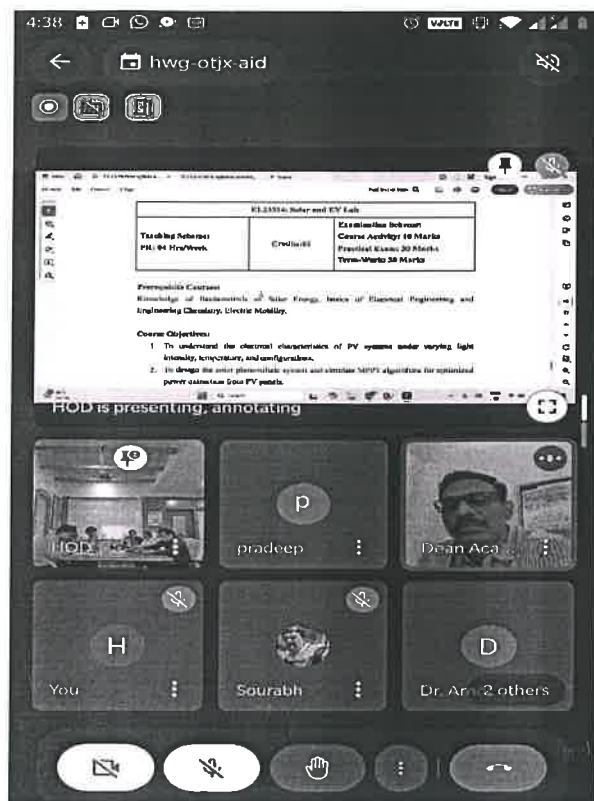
4:38

hwg-otjx-aid

EL23334: Solar and EV Lab

| Teaching Scheme: PR: 04 Hrs/Week | Credits:02 | Examination Scheme: Course Activity: 10 Marks Practical Exam: 30 Marks Term-Work: 30 Marks |
|---|---|---|

Prerequisite Courses:
Knowledge of fundamentals of Solar Energy, basics of Electrical Engineering and Engineering Chemistry, Electric Mobility.

Course Objectives:
1. To understand the electrical characteristics of PV systems under varying light intensity, temperature, and configurations.
2. To design the solar photovoltaic system and simulate MPPT algorithms for optimized power extraction from PV panels.

HOD is presenting, annotating

HOD

p
pradeep

Dean Aca

H
You

Sourabh

D
Dr. Ar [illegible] 2 others